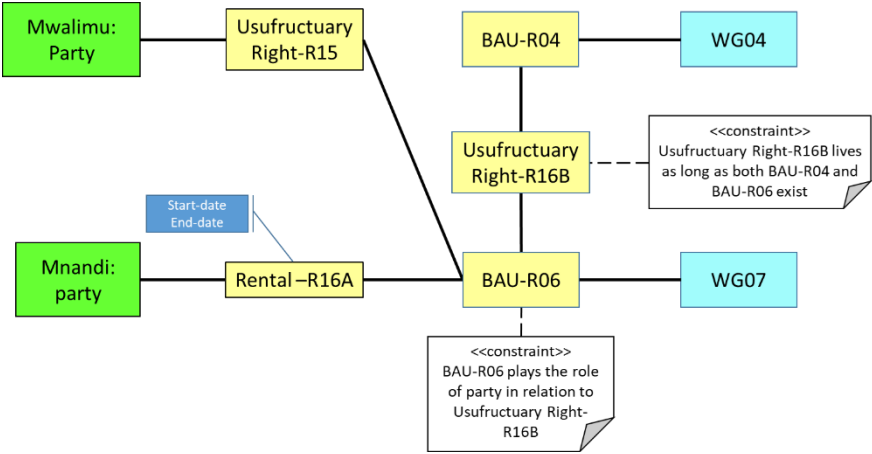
Mwalimu: Party

Usufructuary Right-R15

BAU-R04

WG04

Usufructuary Right-R16B

<<constraint>> Usufructuary Right-R16B lives as long as both BAU-R04 and BAU-R06 exist

Start-date
End-date

Mnandi: party

Rental –R16A

BAU-R06

WG07

<<constraint>> BAU-R06 plays the role of party in relation to Usufructuary Right-R16B